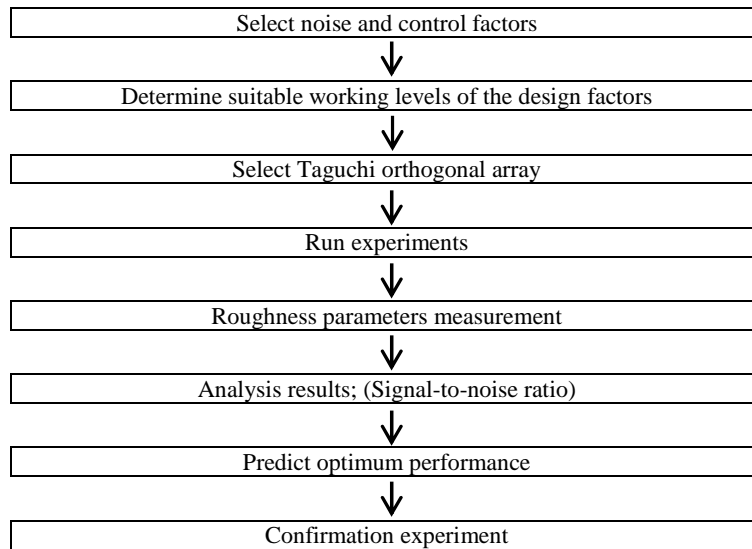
Select noise and control factors

Determine suitable working levels of the design factors

Select Taguchi orthogonal array

Run experiments

Roughness parameters measurement

Analysis results; (Signal-to-noise ratio)

Predict optimum performance

Confirmation experiment